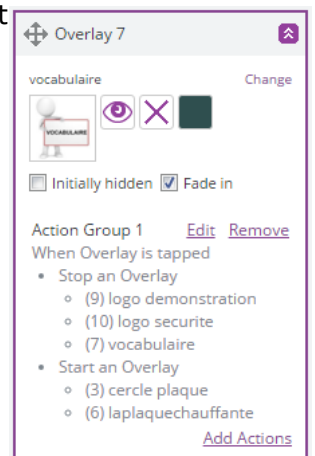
t

Overlay 7

vocabulaire Change

VOCABULAIRE

Initially hidden Fade in

Action Group 1 Edit Remove
When Overlay is tapped
- Stop an Overlay
  - (9) logo demonstration
  - (10) logo securite
  - (7) vocabulaire
- Start an Overlay
  - (3) cercle plaque
  - (6) laplaquechauffante

Add Actions